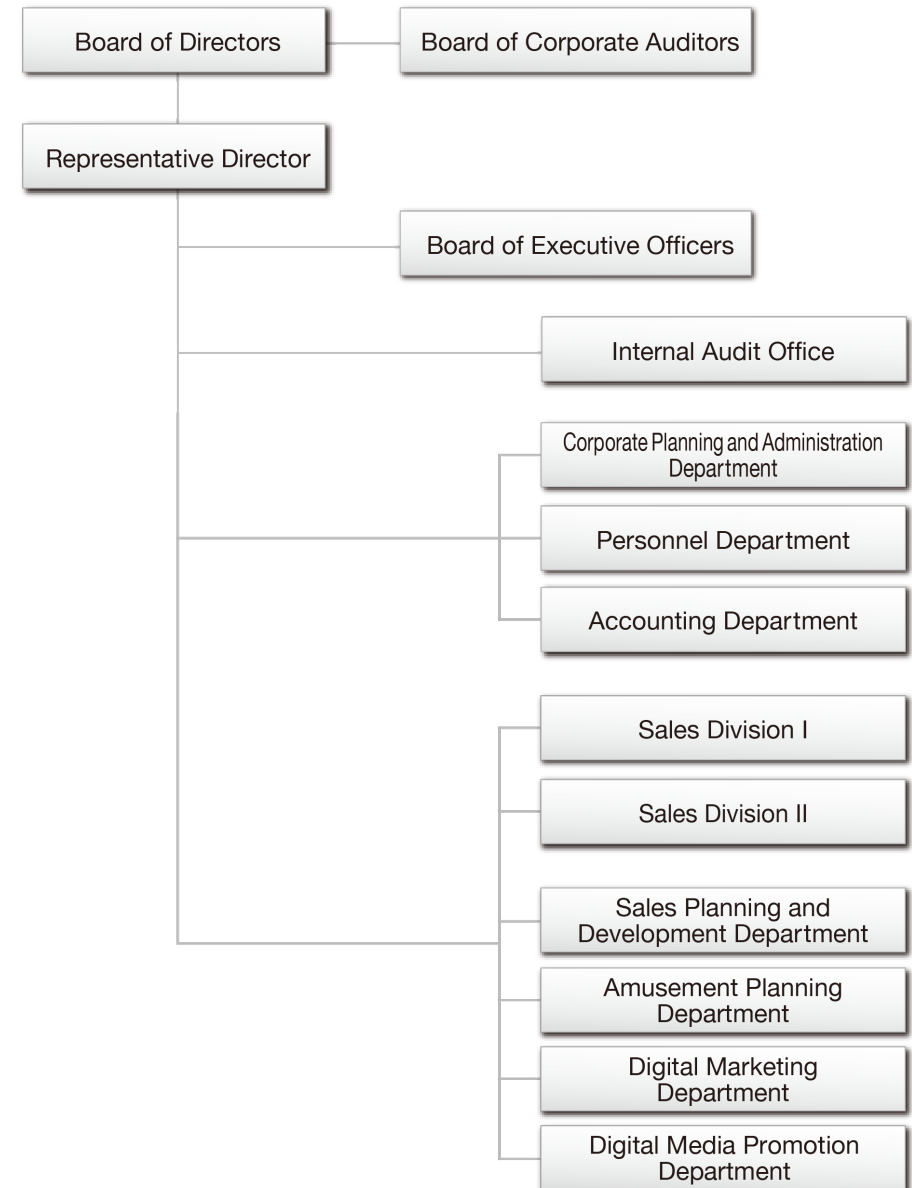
Board of Directors

Board of Corporate Auditors

Representative Director

Board of Executive Officers

Internal Audit Office

Corporate Planning and Administration Department

Personnel Department

Accounting Department

Sales Division I

Sales Division II

Sales Planning and Development Department

Amusement Planning Department

Digital Marketing Department

Digital Media Promotion Department